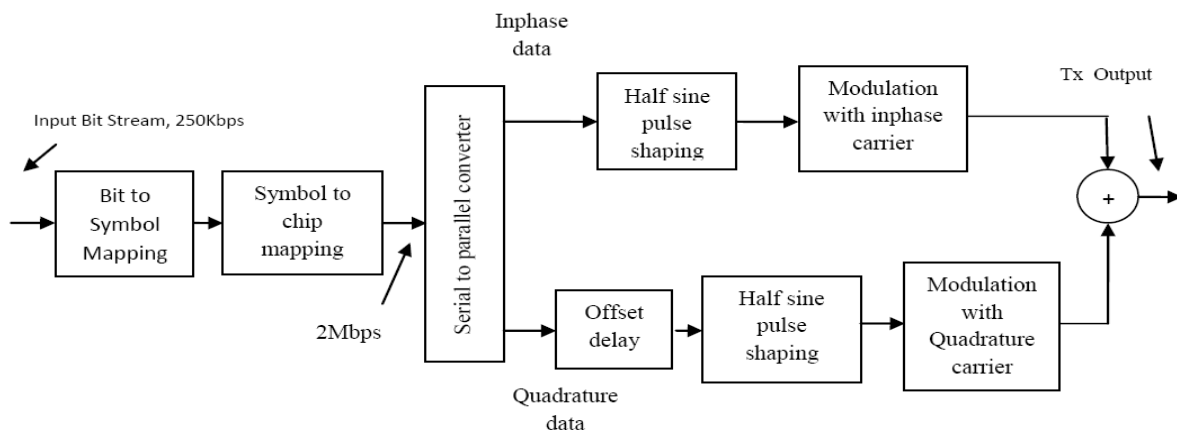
Inphase data

Tx Output

Input Bit Stream, 250Kbps

Bit to Symbol Mapping

Symbol to chip mapping

Serial to parallel converter

Half sine pulse shaping

Modulation with inphase carrier

+

2Mbps

Offset delay

Half sine pulse shaping

Modulation with Quadrature carrier

Quadrature data